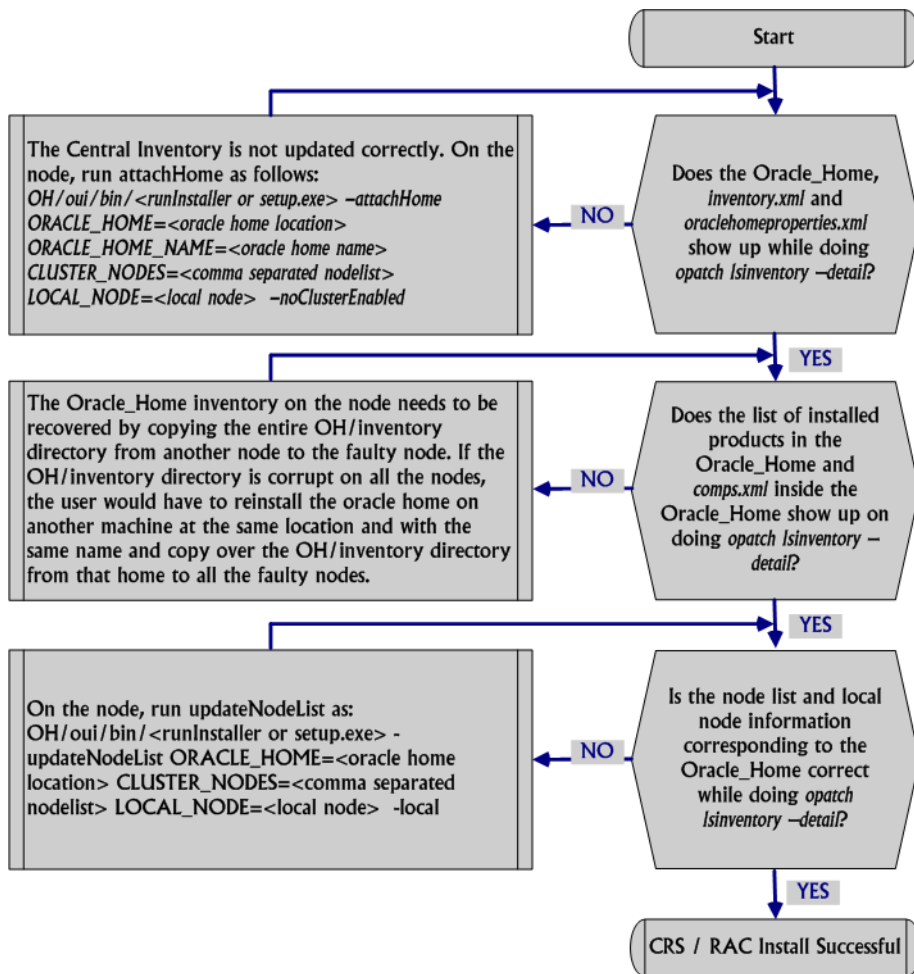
Start

Does the Oracle_Home, inventory.xml and oraclehomeproperties.xml show up while doing opatch lsinventory –detail?

NO

The Central Inventory is not updated correctly. On the node, run attachHome as follows:
OH/oui/bin/<runInstaller or setup.exe> –attachHome
ORACLE_HOME=<oracle home location>
ORACLE_HOME_NAME=<oracle home name>
CLUSTER_NODES=<comma separated nodelist>
LOCAL_NODE=<local node> –noClusterEnabled

YES

Does the list of installed products in the Oracle_Home and comps.xml inside the Oracle_Home show up on doing opatch lsinventory –detail?

NO

The Oracle_Home inventory on the node needs to be recovered by copying the entire OH/inventory directory from another node to the faulty node. If the OH/inventory directory is corrupt on all the nodes, the user would have to reinstall the oracle home on another machine at the same location and with the same name and copy over the OH/inventory directory from that home to all the faulty nodes.

YES

Is the node list and local node information corresponding to the Oracle_Home correct while doing opatch lsinventory –detail?

NO

On the node, run updateNodeList as:
OH/oui/bin/<runInstaller or setup.exe> -updateNodeList ORACLE_HOME=<oracle home location> CLUSTER_NODES=<comma separated nodelist> LOCAL_NODE=<local node> -local

YES

CRS / RAC Install Successful